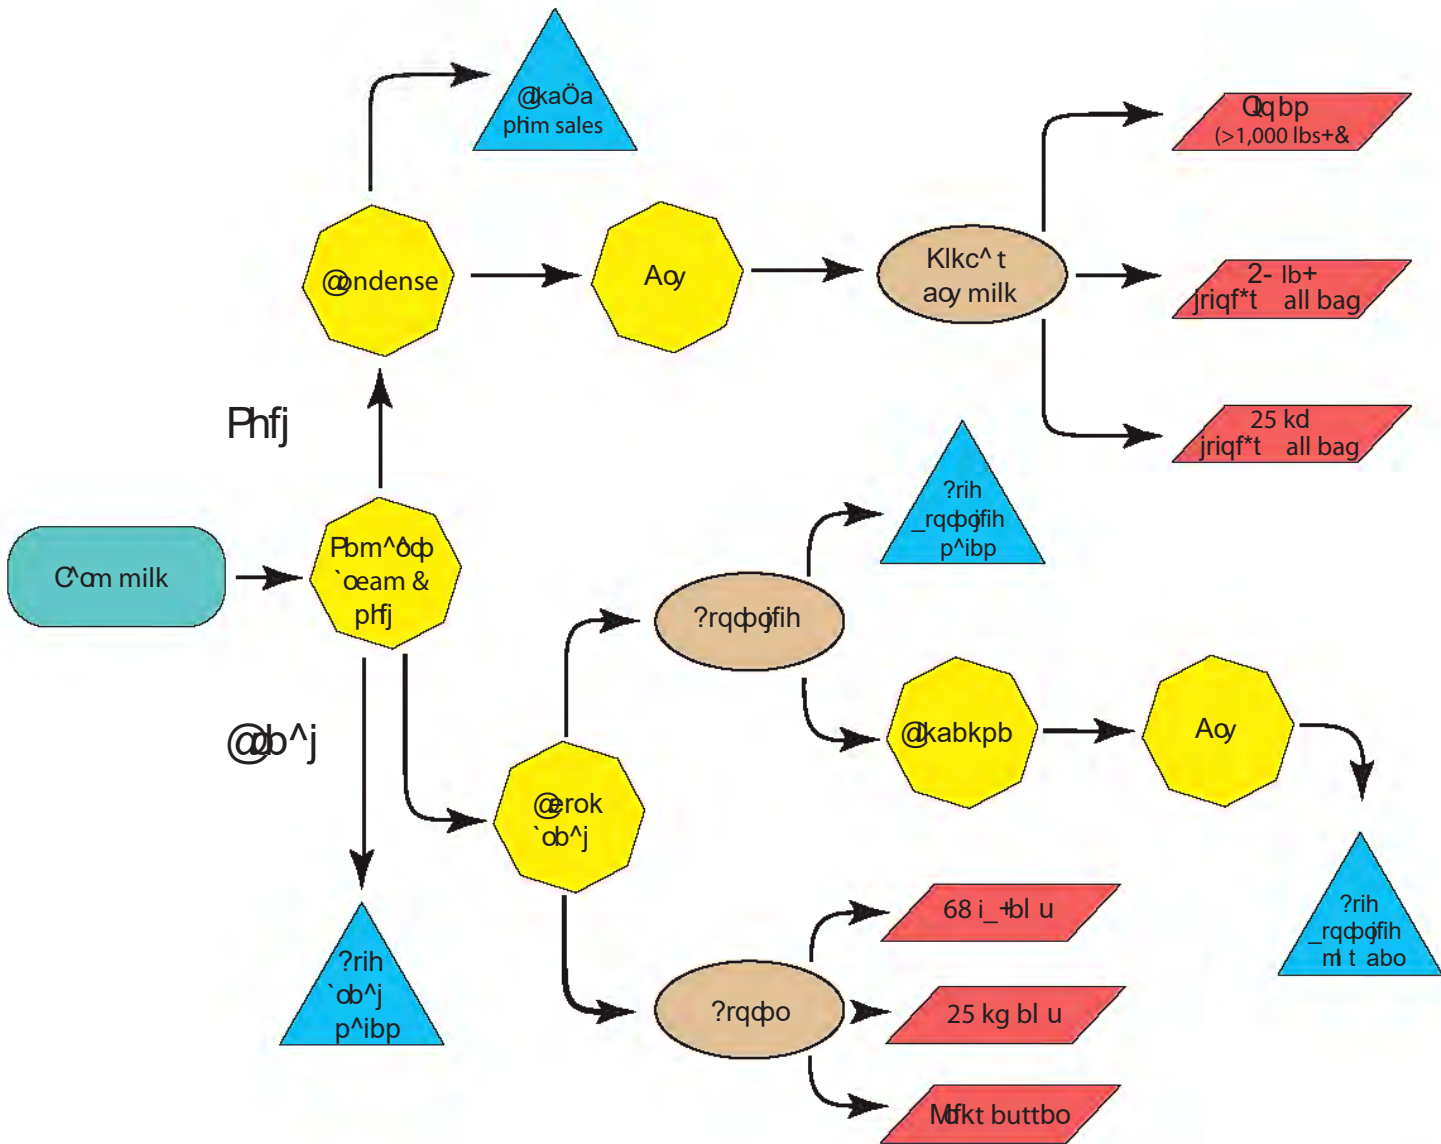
@kaÖa pħm sales

Qq bp (>1,000 lbs+&

@ndense

Aoy

Klkc^ t aoy milk

2- lb+ jriqf*t all bag

Phfj

25 kd jriqf*t all bag

?rih _rqφqfih p^ibp

C^om milk

Pbm^δφ `oeam & phfj

?rqφqfih

@kabkpb

Aoy

@b^j

@erok `ob^j

?rih _rqφqfih ml t abo

68 i_+bl u

?rih `ob^j p^ibp

?rqφo

25 kg bl u

Mdkt buttbo